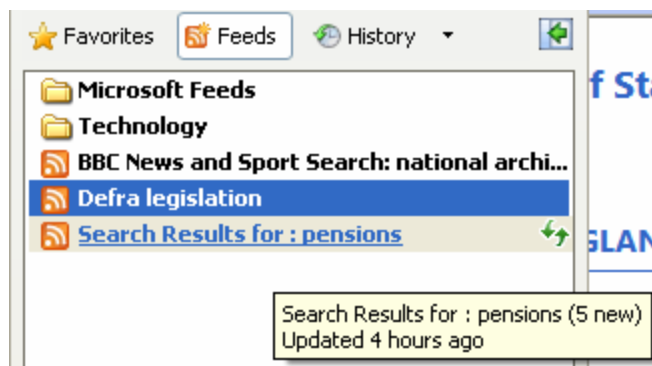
Favorites Feeds History

Microsoft Feeds
Technology
BBC News and Sport Search: national archi...
Defra legislation
Search Results for : pensions

f Sta

GLAN

Search Results for : pensions (5 new)
Updated 4 hours ago